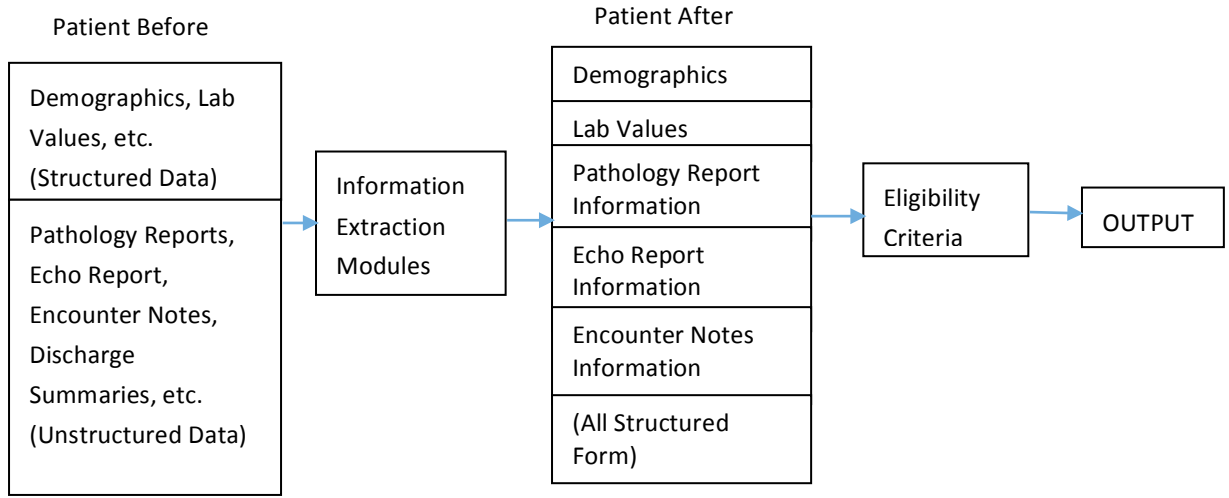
Patient Before

Demographics, Lab Values, etc. (Structured Data)

Pathology Reports, Echo Report, Encounter Notes, Discharge Summaries, etc. (Unstructured Data)

Information Extraction Modules

Patient After

Demographics

Lab Values

Pathology Report Information

Echo Report Information

Encounter Notes Information

(All Structured Form)

Eligibility Criteria

OUTPUT